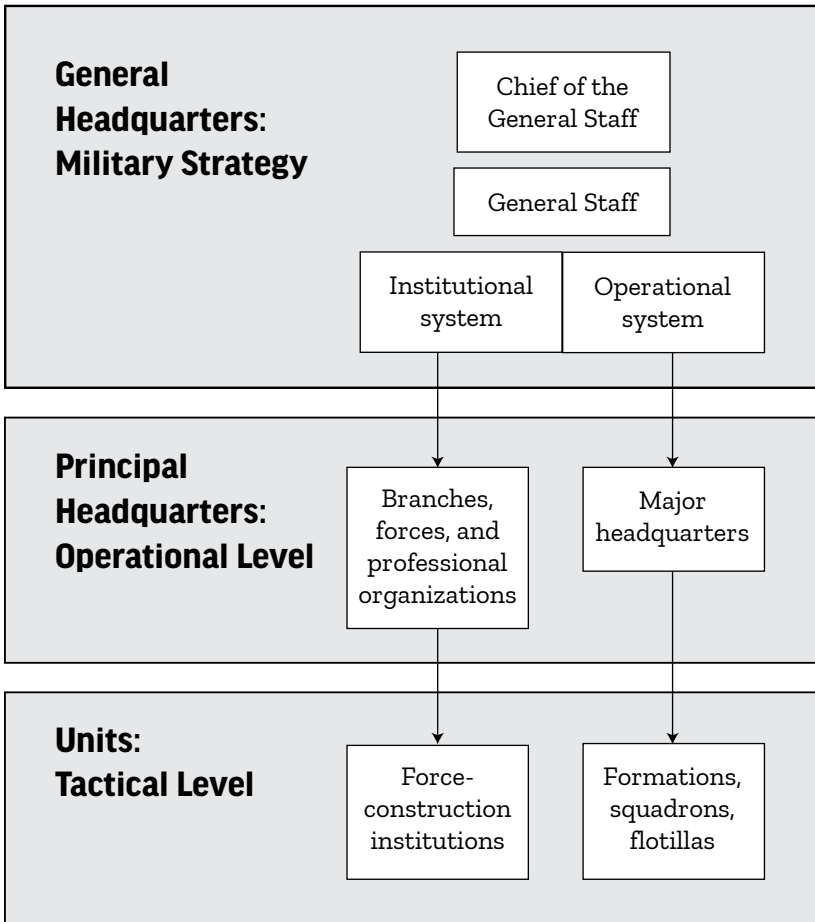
General Headquarters: Military Strategy

Chief of the General Staff

General Staff

Institutional system

Operational system

Principal Headquarters: Operational Level

Branches, forces, and professional organizations

Major headquarters

Units: Tactical Level

Force-construction institutions

Formations, squadrons, flotillas